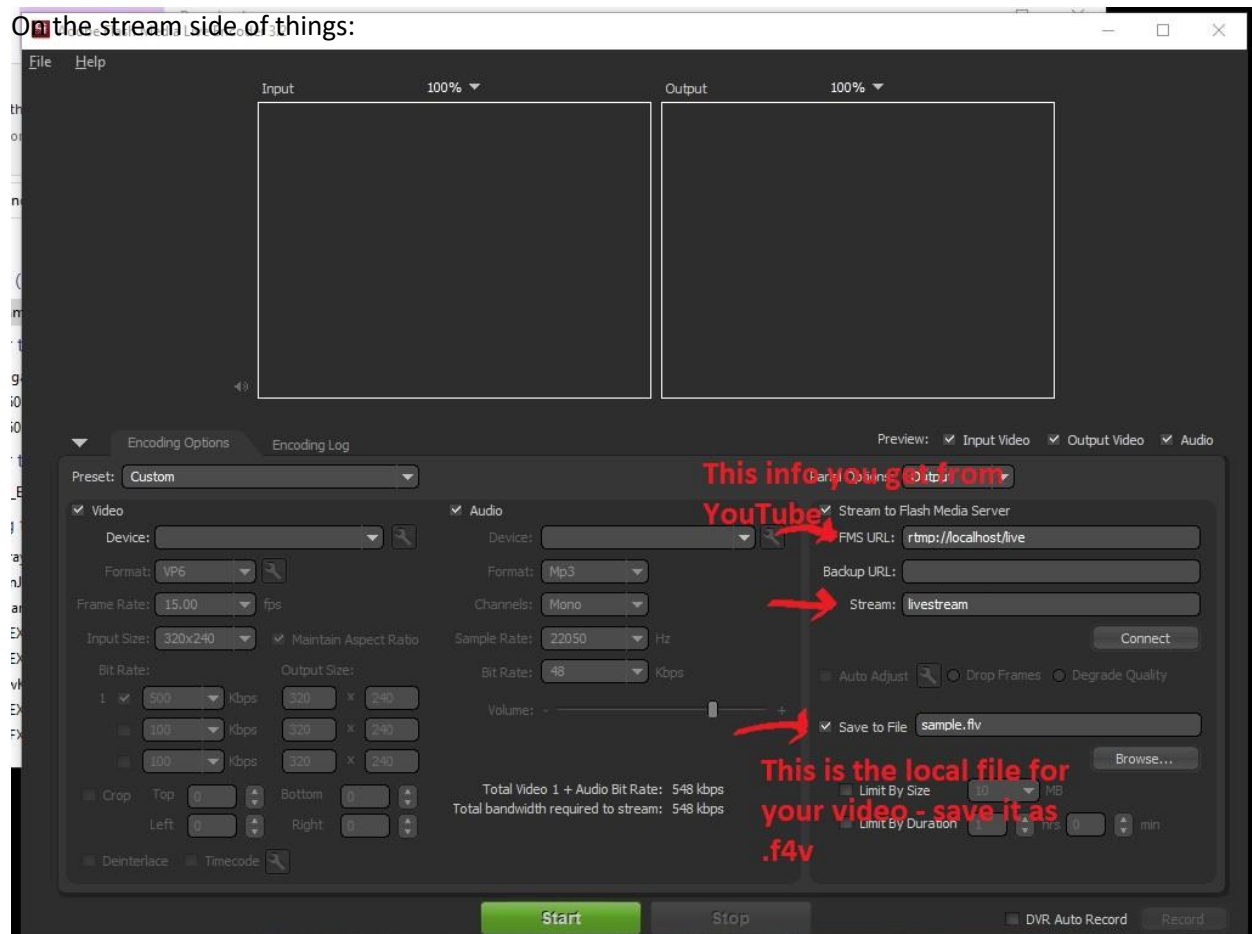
On the stream side of things:

File Help

Input 100%
Output 100%

Encoding Options
Encoding Log
Preview: Input Video Output Video Audio

Preset: Custom
Panel Options: Output

This info you get from YouTube

Video
Device:
Format: VP6
Frame Rate: 15.00 fps
Input Size: 320x240 Maintain Aspect Ratio
Bit Rate: Output Size:
1 500 Kbps 320 x 240
100 Kbps 320 x 240
100 Kbps 320 x 240
Crop Top 0 Bottom 0
Left 0 Right 0
Deinterlace Timecode

Audio
Device:
Format: Mp3
Channels: Mono
Sample Rate: 22050 Hz
Bit Rate: 48 Kbps
Volume: - +

Total Video 1 + Audio Bit Rate: 548 kbps
Total bandwidth required to stream: 548 kbps

Stream to Flash Media Server
FMS URL: rtmp://localhost/live
Backup URL:
Stream: livestream
Connect
Auto Adjust Drop Frames Degrade Quality
Save to File sample.flv
Browse...
Limit By Size 10 MB
Limit By Duration 1 hrs 0 min

This is the local file for your video - save it as .f4v

Start Stop
DVR Auto Record Record